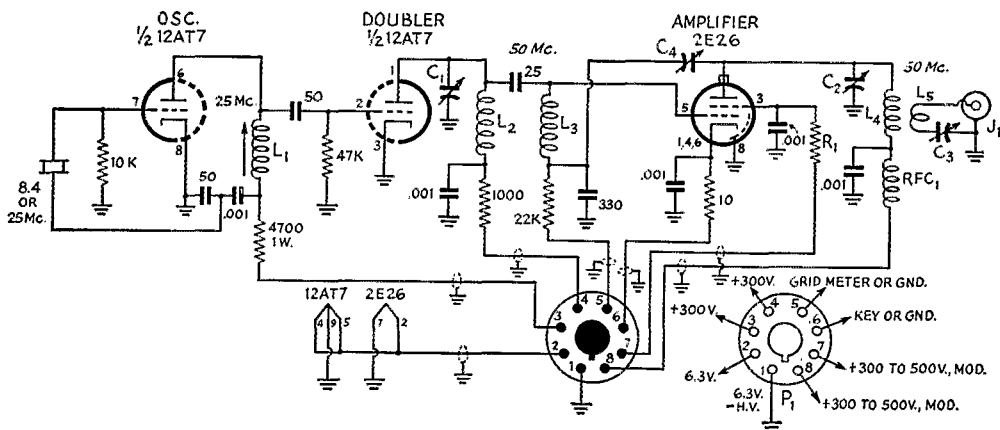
OSC.
½ 12AT7

DOUBLER
½ 12AT7

AMPLIFIER
2E26

50 Mc.

$C_4$

$C_2$

50 Mc.

$L_5$

$J_1$

$C_3$

$L_4$

$RFC_1$

.001

$R_1$

.001

3

8

1,4,6

5

.001

10

330

22K

$L_3$

25

$L_2$

$C_1$

1

2

3

.001

1000

47K

50

25 Mc.

$L_1$

6

7

8

10 K

8.4
OR
25Mc.

50

.001

4700
1W.

12AT7
4 9 5

2E26
7 2

1
2
3
4
5
6
7
8

+300V.
GRID METER OR GND.
KEY OR GND.
+300V.
+300 TO 500V., MOD.
6.3V.
+300 TO 500V., MOD.
6.3V.
-H.V.
$P_1$

1 2 3 4 5 6 7 8